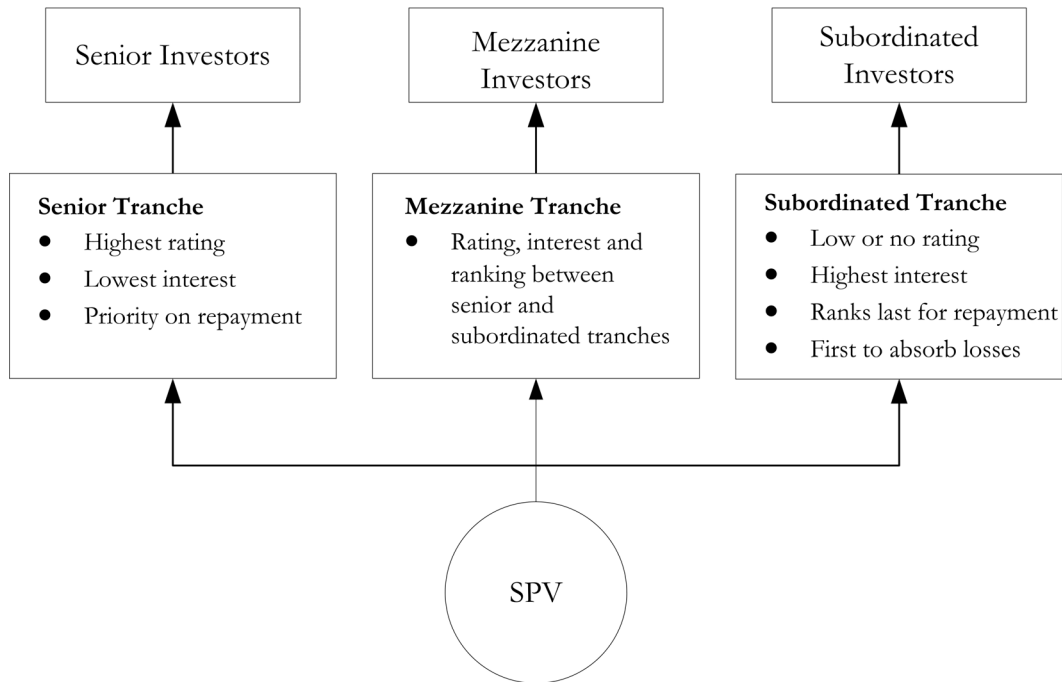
Senior Investors

Mezzanine Investors

Subordinated Investors

**Senior Tranche**
- Highest rating
- Lowest interest
- Priority on repayment

**Mezzanine Tranche**
- Rating, interest and ranking between senior and subordinated tranches

**Subordinated Tranche**
- Low or no rating
- Highest interest
- Ranks last for repayment
- First to absorb losses

SPV